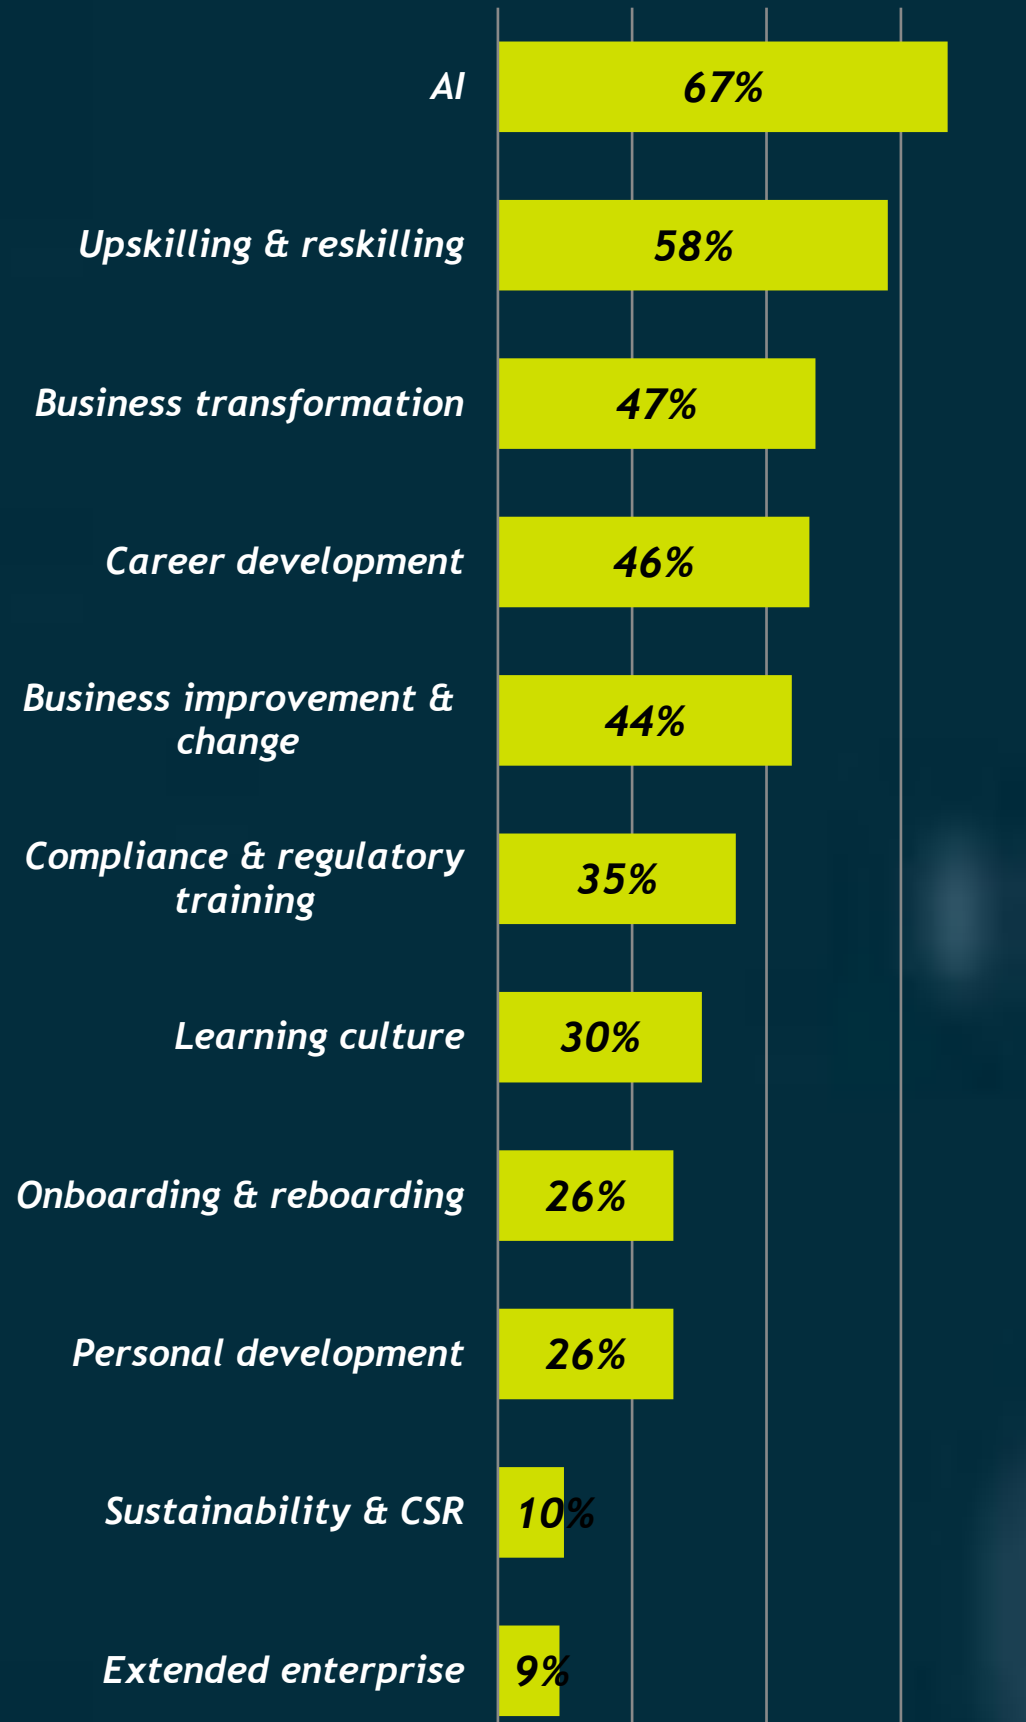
AI 67%

Upskilling & reskilling 58%

Business transformation 47%

Career development 46%

Business improvement & change 44%

Compliance & regulatory training 35%

Learning culture 30%

Onboarding & reboarding 26%

Personal development 26%

Sustainability & CSR 10%

Extended enterprise 9%